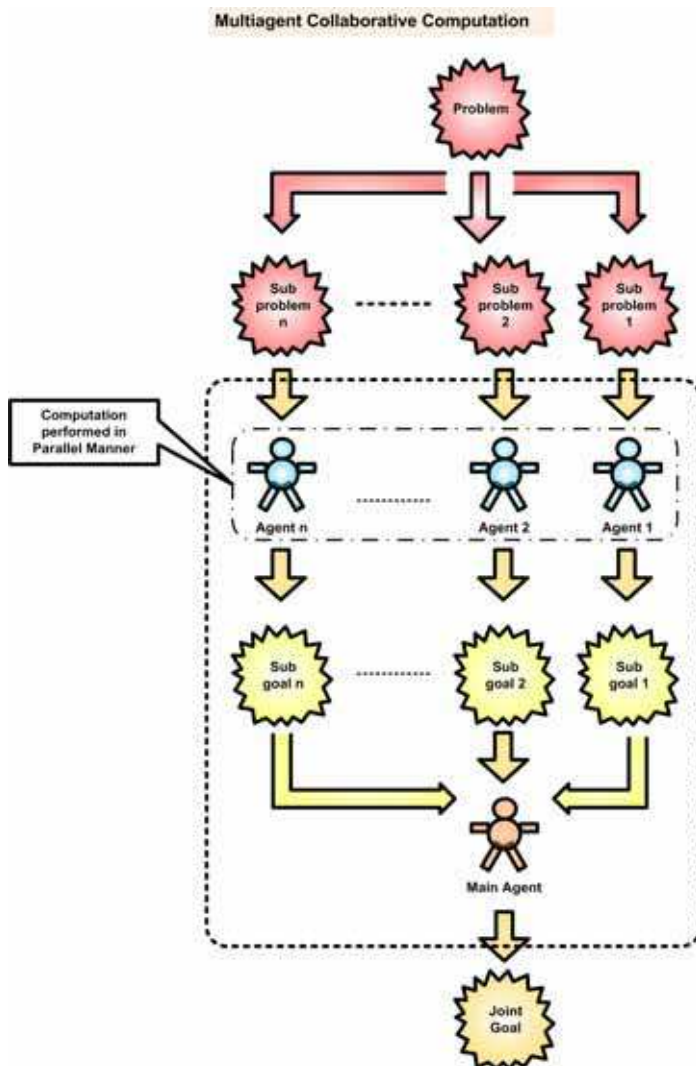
Multiagent Collaborative Computation

Problem

Sub problem n

Sub problem 2

Sub problem 1

Computation performed in Parallel Manner

Agent n

Agent 2

Agent 1

Sub goal n

Sub goal 2

Sub goal 1

Main Agent

Joint Goal